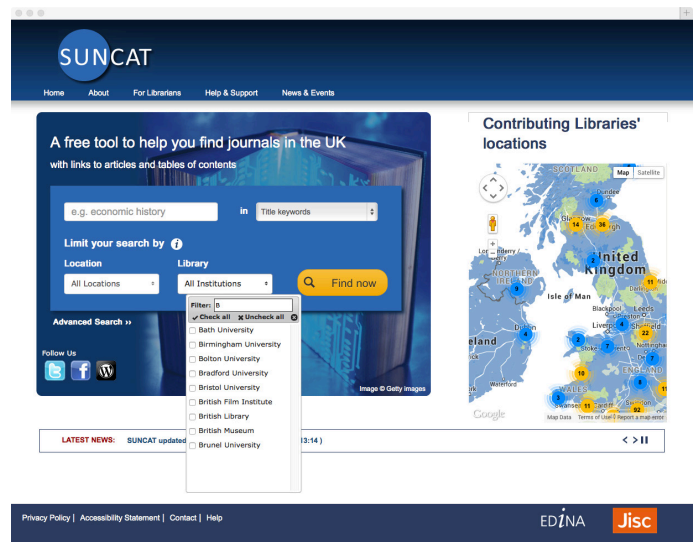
SUNCAT

Home About For Librarians Help & Support News & Events

A free tool to help you find journals in the UK

with links to articles and tables of contents

e.g. economic history

in

Title keywords

Limit your search by

Location

All Locations

Library

All Institutions

Find now

Filter: B

Check all Uncheck all

Bath University

Birmingham University

Bolton University

Bradford University

Bristol University

British Film Institute

British Library

British Museum

Brunel University

Advanced Search ››

Follow Us

Image © Getty Images

LATEST NEWS: SUNCAT updated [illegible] 13:14 )

Contributing Libraries' locations

Map Satellite

SCOTLAND

Dundee

Glasgow

Edinburgh

United Kingdom

NORTHERN IRELAND

Isle of Man

Blackpool

Leeds

Dublin

Liverpool

Sheffield

Ireland

Stoke

Nottingham

WALES

ENGLAND

Waterford

Swansea

Google

Map Data Terms of Use Report a map error

5 14 36 2 11 9 4 22 4 2 7 7 10 8 3 11 92

Privacy Policy | Accessibility Statement | Contact | Help

EDINA

Jisc